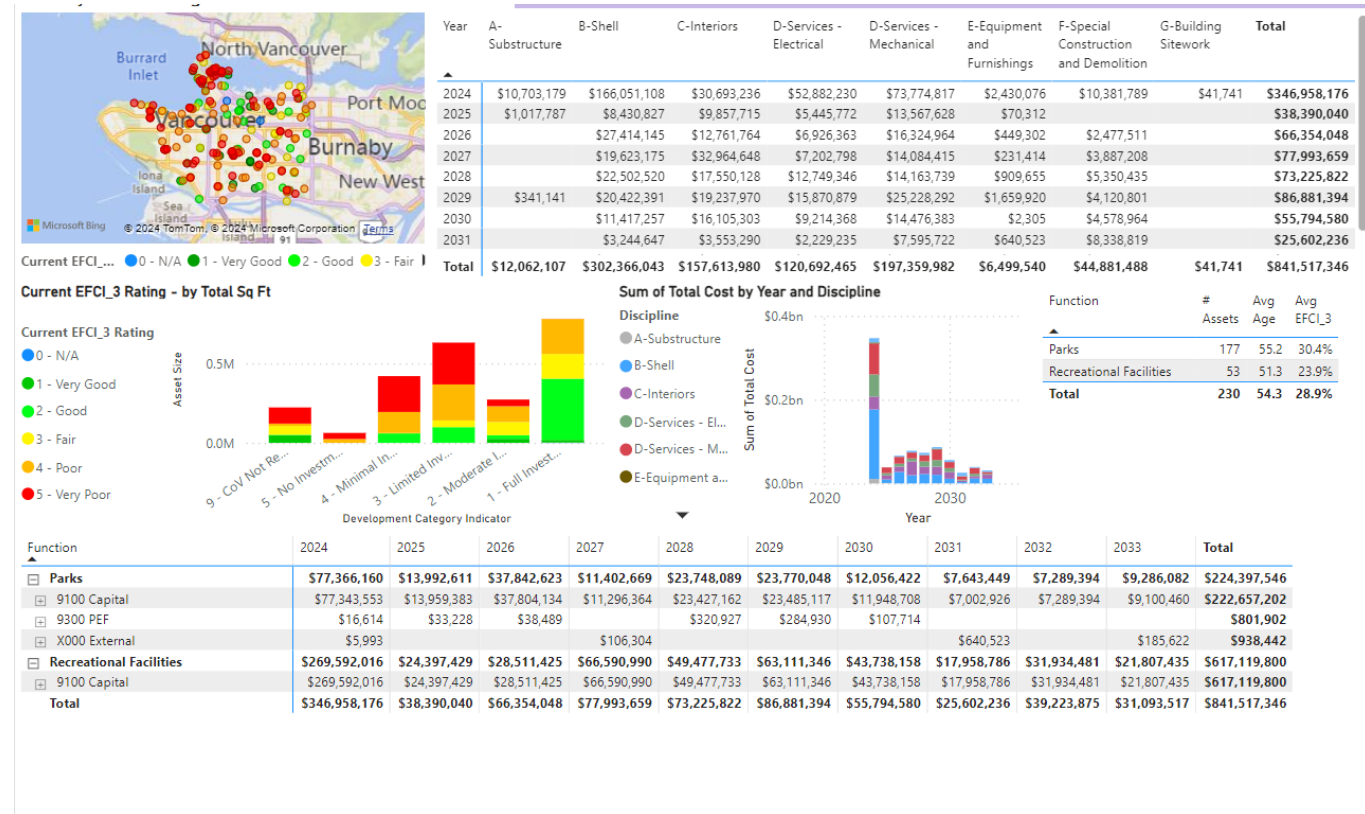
Burrard Inlet
North Vancouver
Port Moo
Vancouver
Burnaby
Iona Island
New West
Sea Island
Microsoft Bing
© 2024 TomTom, © 2024 Microsoft Corporation Terms
Current EFCI_... 0 - N/A 1 - Very Good 2 - Good 3 - Fair

| Year | A-Substructure | B-Shell | C-Interiors | D-Services - Electrical | D-Services - Mechanical | E-Equipment and Furnishings | F-Special Construction and Demolition | G-Building Sitework | Total |
|---|---|---|---|---|---|---|---|---|---|
| 2024 | $10,703,179 | $166,051,108 | $30,693,236 | $52,882,230 | $73,774,817 | $2,430,076 | $10,381,789 | $41,741 | $346,958,176 |
| 2025 | $1,017,787 | $8,430,827 | $9,857,715 | $5,445,772 | $13,567,628 | $70,312 | | | $38,390,040 |
| 2026 | | $27,414,145 | $12,761,764 | $6,926,363 | $16,324,964 | $449,302 | $2,477,511 | | $66,354,048 |
| 2027 | | $19,623,175 | $32,964,648 | $7,202,798 | $14,084,415 | $231,414 | $3,887,208 | | $77,993,659 |
| 2028 | | $22,502,520 | $17,550,128 | $12,749,346 | $14,163,739 | $909,655 | $5,350,435 | | $73,225,822 |
| 2029 | $341,141 | $20,422,391 | $19,237,970 | $15,870,879 | $25,228,292 | $1,659,920 | $4,120,801 | | $86,881,394 |
| 2030 | | $11,417,257 | $16,105,303 | $9,214,368 | $14,476,383 | $2,305 | $4,578,964 | | $55,794,580 |
| 2031 | | $3,244,647 | $3,553,290 | $2,229,235 | $7,595,722 | $640,523 | $8,338,819 | | $25,602,236 |
| Total | $12,062,107 | $302,366,043 | $157,613,980 | $120,692,465 | $197,359,982 | $6,499,540 | $44,881,488 | $41,741 | $841,517,346 |

Current EFCI_3 Rating - by Total Sq Ft
Current EFCI_3 Rating
0 - N/A
1 - Very Good
2 - Good
3 - Fair
4 - Poor
5 - Very Poor
Asset Size
0.5M
0.0M
9 - CoV Not Re...
5 - No Investm...
4 - Minimal In...
3 - Limited Inv...
2 - Moderate I...
1 - Full Invest...
Development Category Indicator

Sum of Total Cost by Year and Discipline
Discipline
A-Substructure
B-Shell
C-Interiors
D-Services - El...
D-Services - M...
E-Equipment a...
$0.4bn
$0.2bn
$0.0bn
Sum of Total Cost
2020
2030
Year

| Function | # Assets | Avg Age | Avg EFCI_3 |
|---|---|---|---|
| Parks | 177 | 55.2 | 30.4% |
| Recreational Facilities | 53 | 51.3 | 23.9% |
| Total | 230 | 54.3 | 28.9% |

| Function | 2024 | 2025 | 2026 | 2027 | 2028 | 2029 | 2030 | 2031 | 2032 | 2033 | Total |
|---|---|---|---|---|---|---|---|---|---|---|---|
| Parks | $77,366,160 | $13,992,611 | $37,842,623 | $11,402,669 | $23,748,089 | $23,770,048 | $12,056,422 | $7,643,449 | $7,289,394 | $9,286,082 | $224,397,546 |
| 9100 Capital | $77,343,553 | $13,959,383 | $37,804,134 | $11,296,364 | $23,427,162 | $23,485,117 | $11,948,708 | $7,002,926 | $7,289,394 | $9,100,460 | $222,657,202 |
| 9300 PEF | $16,614 | $33,228 | $38,489 | | $320,927 | $284,930 | $107,714 | | | | $801,902 |
| X000 External | $5,993 | | | $106,304 | | | | $640,523 | | $185,622 | $938,442 |
| Recreational Facilities | $269,592,016 | $24,397,429 | $28,511,425 | $66,590,990 | $49,477,733 | $63,111,346 | $43,738,158 | $17,958,786 | $31,934,481 | $21,807,435 | $617,119,800 |
| 9100 Capital | $269,592,016 | $24,397,429 | $28,511,425 | $66,590,990 | $49,477,733 | $63,111,346 | $43,738,158 | $17,958,786 | $31,934,481 | $21,807,435 | $617,119,800 |
| Total | $346,958,176 | $38,390,040 | $66,354,048 | $77,993,659 | $73,225,822 | $86,881,394 | $55,794,580 | $25,602,236 | $39,223,875 | $31,093,517 | $841,517,346 |